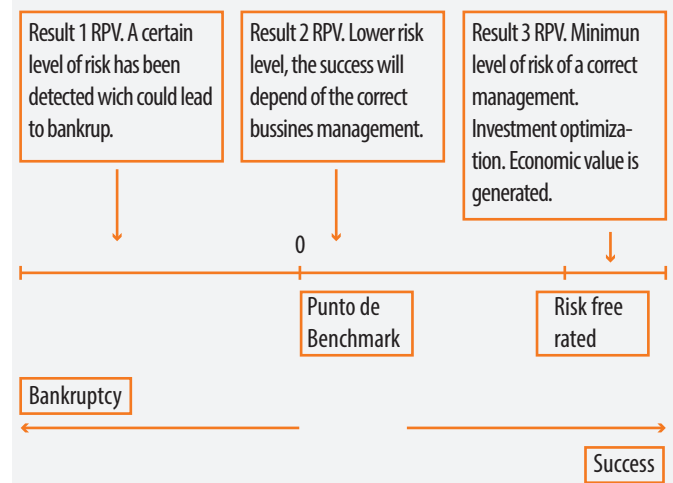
Result 1 RPV. A certain level of risk has been detected wich could lead to bankrup.

Result 2 RPV. Lower risk level, the success will depend of the correct bussines management.

Result 3 RPV. Minimun level of risk of a correct management. Investment optimization. Economic value is generated.

0

Punto de Benchmark

Risk free rated

Bankruptcy

Success